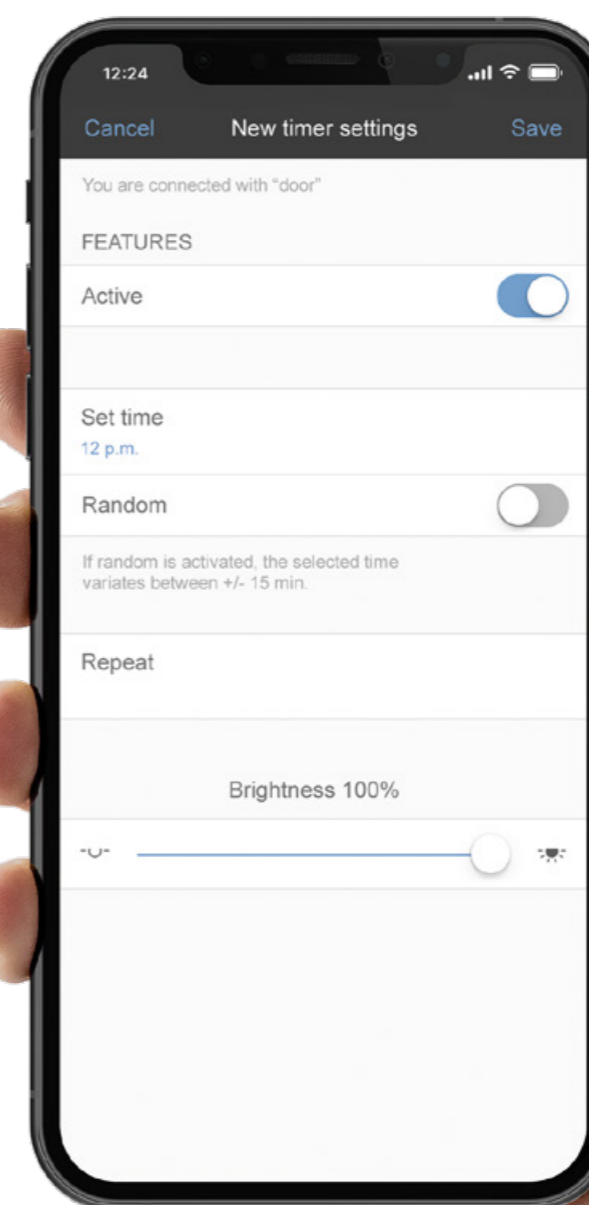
12:24

Cancel New timer settings Save

You are connected with "door"

FEATURES

Active

Set time
12 p.m.

Random

If random is activated, the selected time variates between +/- 15 min.

Repeat

Brightness 100%